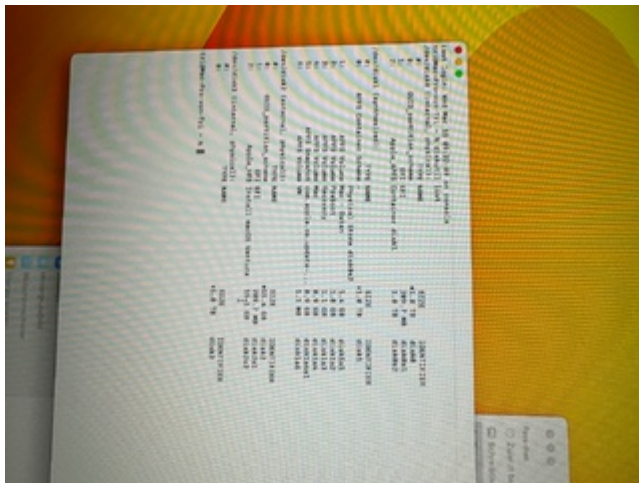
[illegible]

/dev/disk0 (internal, physical):
#: TYPE NAME SIZE IDENTIFIER
0: GUID_partition_scheme *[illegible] TB disk0
1: Apple_APFS_ISC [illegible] 524.3 MB disk0s1
2: Apple_APFS Container disk3 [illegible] TB disk0s2
3: Apple_APFS_Recovery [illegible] GB disk0s3

/dev/disk3 (synthesized):
#: TYPE NAME SIZE IDENTIFIER
0: APFS Container Scheme - +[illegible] TB disk3
Physical Store disk0s2
1: APFS Volume Macintosh HD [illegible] GB disk3s1
2: APFS Snapshot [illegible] GB disk3s1s1
3: APFS Volume Preboot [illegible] GB disk3s2
4: APFS Volume Recovery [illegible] GB disk3s3
5: APFS Volume Data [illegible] GB disk3s5
6: APFS Volume VM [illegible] GB disk3s6

/dev/disk4 (external, physical):
#: TYPE NAME SIZE IDENTIFIER
0: GUID_partition_scheme *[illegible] GB disk4
1: EFI EFI 209.7 MB disk4s1
2: Apple_HFS Install macOS Ventura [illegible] GB disk4s2

/dev/disk5 (internal, physical):
#: TYPE NAME SIZE IDENTIFIER
0: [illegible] *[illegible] TB disk5

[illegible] ~ %